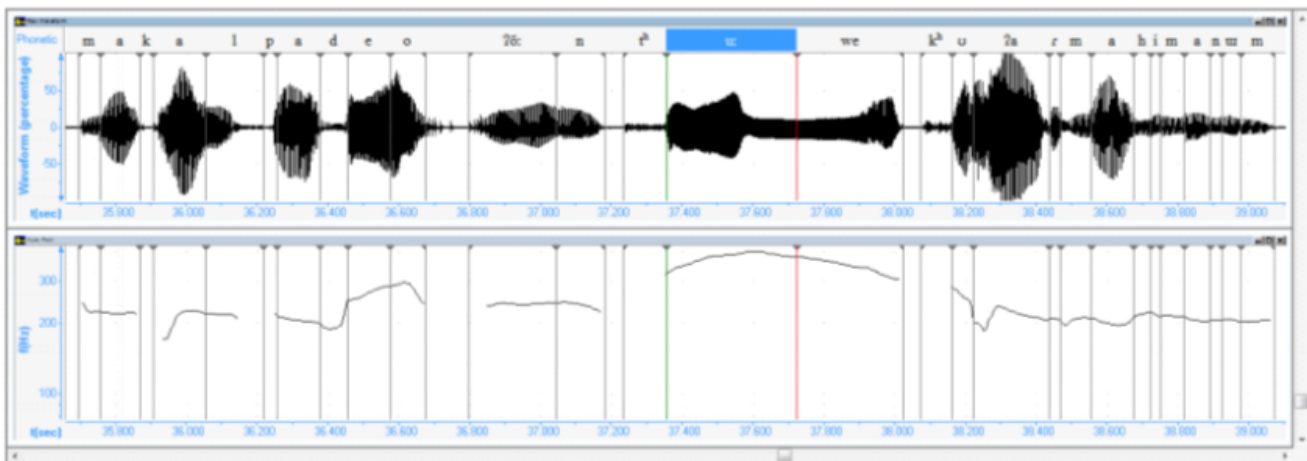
Raw Waveform

Phonetic m a k a l p a d e o ʔoː n tʰ ɯ we kʰ ʊ ʔa r m a h i m a n ɯ m

Waveform (percentage)

50
0
50

t(sec) 35.800 36.000 36.200 36.400 36.600 36.800 37.000 37.200 37.400 37.600 37.800 38.000 38.200 38.400 38.600 38.800 39.000

Auto Pitch

300
200
100

f(Hz)

t(sec) 35.800 36.000 36.200 36.400 36.600 36.800 37.000 37.200 37.400 37.600 37.800 38.000 38.200 38.400 38.600 38.800 39.000